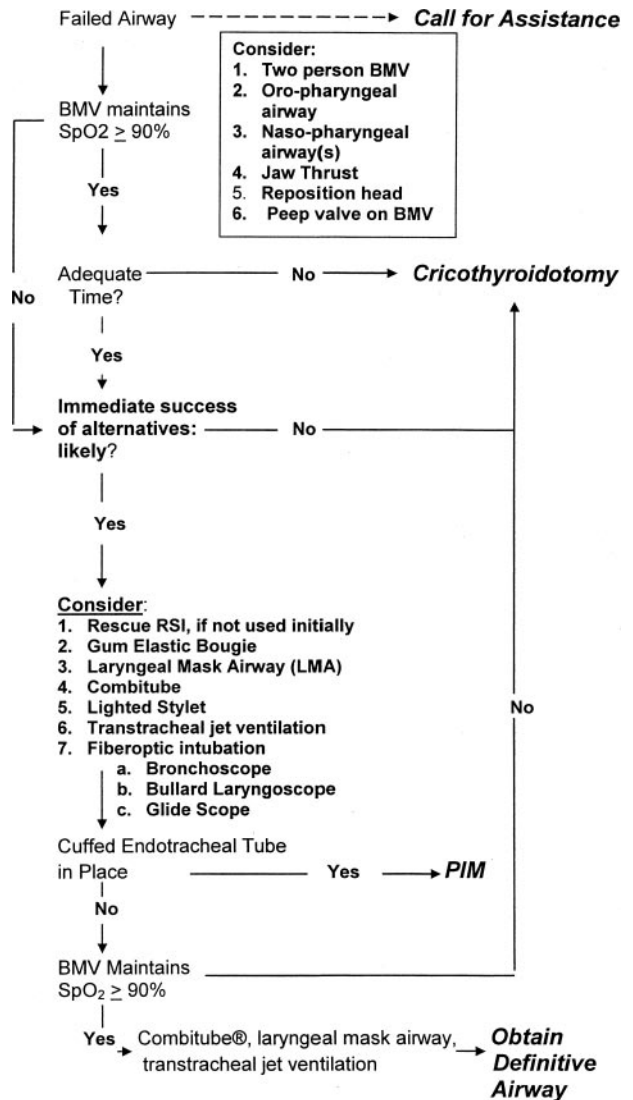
Failed Airway → **Call for Assistance**

**Consider:**
1. **Two person BMV**
2. **Oro-pharyngeal airway**
3. **Naso-pharyngeal airway(s)**
4. **Jaw Thrust**
5. Reposition head
6. **Peep valve on BMV**

BMV maintains SpO2 $\geq$ 90%

**Yes**

**No**

Adequate Time? — **No** → **Cricothyroidotomy**

**Yes**

**Immediate success of alternatives: likely**? — **No**

**Yes**

**Consider**:
1. **Rescue RSI, if not used initially**
2. **Gum Elastic Bougie**
3. **Laryngeal Mask Airway (LMA)**
4. **Combitube**
5. **Lighted Stylet**
6. **Transtracheal jet ventilation**
7. **Fiberoptic intubation**
   a. **Bronchoscope**
   b. **Bullard Laryngoscope**
   c. **Glide Scope**

**No**

Cuffed Endotracheal Tube in Place — **Yes** → **PIM**

**No**

BMV Maintains SpO$_2$ $\geq$ 90%

**Yes** → Combitube®, laryngeal mask airway, transtracheal jet ventilation → **Obtain Definitive Airway**